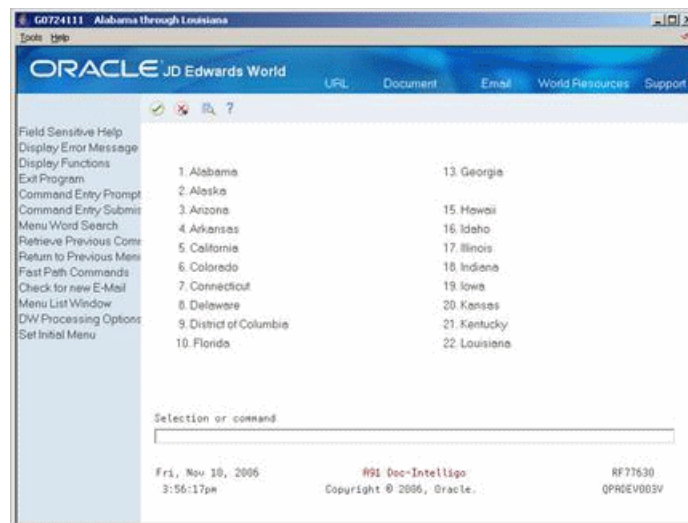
G0724111 Alabama through Louisiana

Tools Help

ORACLE JD Edwards World

URL Document Email World Resources Support

?

Field Sensitive Help
Display Error Message
Display Functions
Exit Program
Command Entry Prompt
Command Entry Submis
Menu Word Search
Retrieve Previous Comr
Return to Previous Men
Fast Path Commands
Check for new E-Mail
Menu List Window
DW Processing Options
Set Initial Menu

1. Alabama
2. Alaska
3. Arizona
4. Arkansas
5. California
6. Colorado
7. Connecticut
8. Delaware
9. District of Columbia
10. Florida

13. Georgia

15. Hawaii
16. Idaho
17. Illinois
18. Indiana
19. Iowa
20. Kansas
21. Kentucky
22. Louisiana

Selection or command

Fri, Nov 10, 2006
3:56:17pm

A91 Doc-Intelligo
Copyright © 2006, Oracle.

RF77630
QPADEV003V